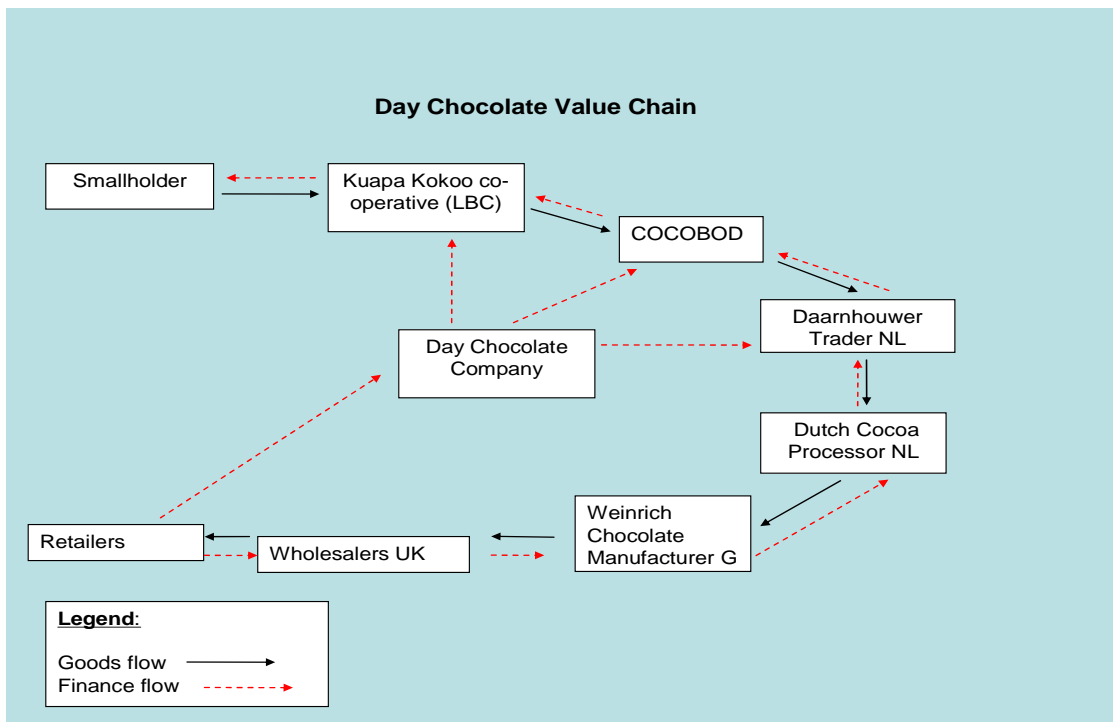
Day Chocolate Value Chain

Smallholder

Kuapa Kokoo co-operative (LBC)

COCOBOD

Daarnhouwer Trader NL

Day Chocolate Company

Dutch Cocoa Processor NL

Weinrich Chocolate Manufacturer G

Retailers

Wholesalers UK

Legend:

Goods flow

Finance flow